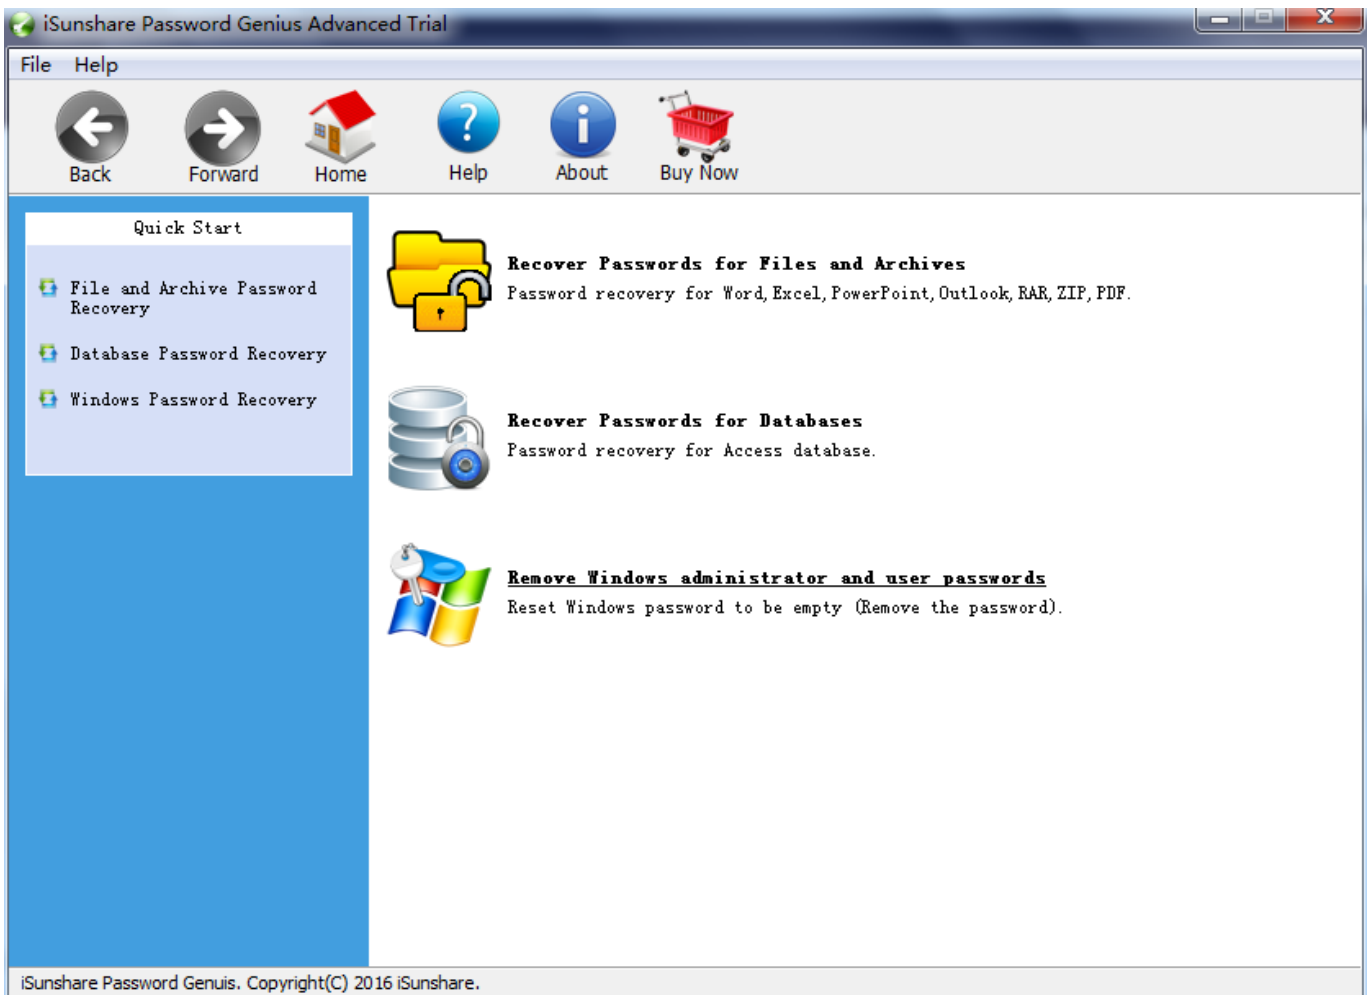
iSunshare Password Genius Advanced Trial

File Help

Back Forward Home Help About Buy Now

Quick Start

File and Archive Password Recovery

Database Password Recovery

Windows Password Recovery

Recover Passwords for Files and Archives

Password recovery for Word, Excel, PowerPoint, Outlook, RAR, ZIP, PDF.

Recover Passwords for Databases

Password recovery for Access database.

Remove Windows administrator and user passwords

Reset Windows password to be empty (Remove the password).

iSunshare Password Genuis. Copyright(C) 2016 iSunshare.